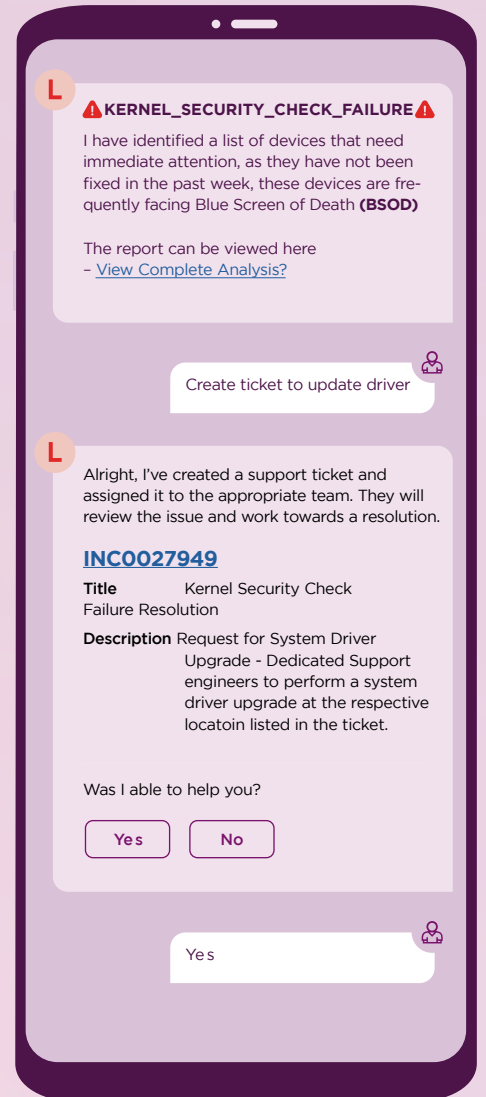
L

⚠KERNEL_SECURITY_CHECK_FAILURE⚠

I have identified a list of devices that need immediate attention, as they have not been fixed in the past week, these devices are frequently facing Blue Screen of Death **(BSOD)**

The report can be viewed here
– View Complete Analysis?

Create ticket to update driver

L

Alright, I've created a support ticket and assigned it to the appropriate team. They will review the issue and work towards a resolution.

INC0027949

**Title** Kernel Security Check Failure Resolution

**Description** Request for System Driver Upgrade - Dedicated Support engineers to perform a system driver upgrade at the respective locatoin listed in the ticket.

Was I able to help you?

Yes No

Yes